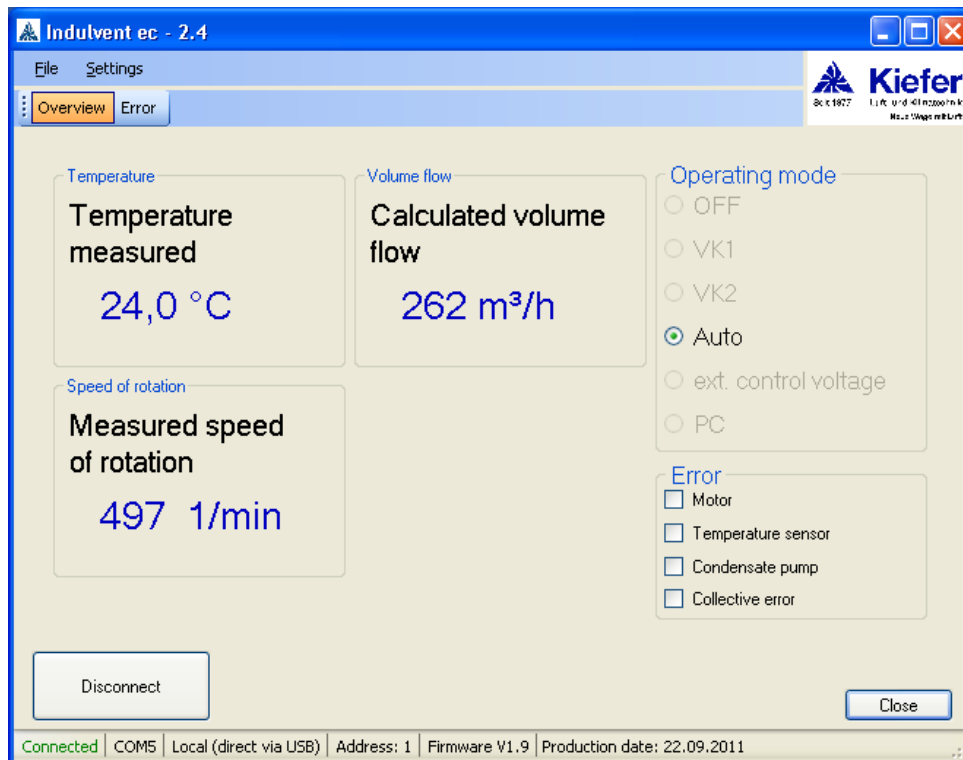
Indulvent ec - 2.4

File Settings

Overview Error

Kiefer
Seit 1977 Luft- und Klimatechnik
Neue Wege mit Luft

Temperature
Temperature measured
24,0 °C

Volume flow
Calculated volume flow
262 m³/h

Operating mode
OFF
VK1
VK2
Auto
ext. control voltage
PC

Speed of rotation
Measured speed of rotation
497 1/min

Error
Motor
Temperature sensor
Condensate pump
Collective error

Disconnect

Close

Connected | COM5 | Local (direct via USB) | Address: 1 | Firmware V1.9 | Production date: 22.09.2011